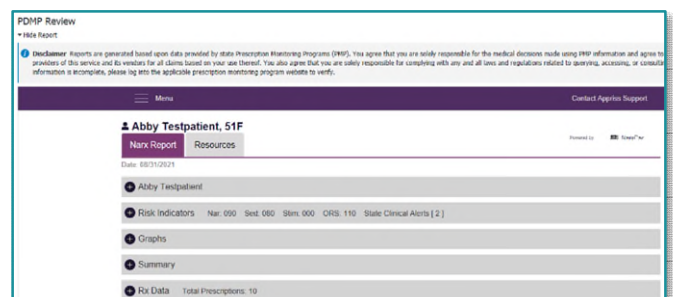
PDMP Review

▾ Hide Report

Disclaimer Reports are generated based upon data provided by state Prescription Monitoring Programs (PMP). You agree that you are solely responsible for the medical decisions made using PMP information and agree to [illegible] providers of this service and its vendors for all claims based on your use thereof. You also agree that you are solely responsible for complying with any and all laws and regulations related to querying, accessing, or consulti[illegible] information is incomplete, please log into the applicable prescription monitoring program website to verify.

Menu

Contact Appriss Support

Abby Testpatient, 51F

Narx Report

Resources

Powered by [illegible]

Date: 08/31/2021

Abby Testpatient

Risk Indicators Nar: 090 Sed: 080 Stim: 000 ORS: 110 State Clinical Alerts [ 2 ]

Graphs

Summary

Rx Data Total Prescriptions: 10